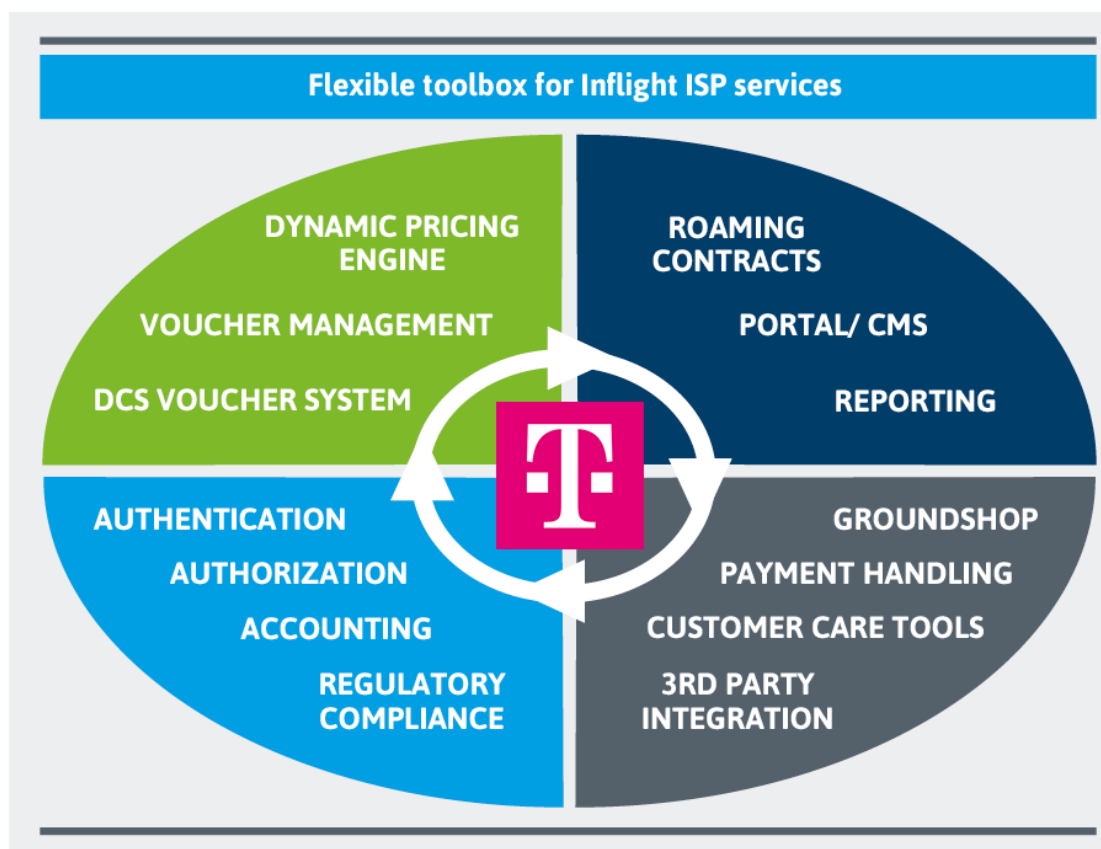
Flexible toolbox for Inflight ISP services

DYNAMIC PRICING ENGINE

VOUCHER MANAGEMENT

DCS VOUCHER SYSTEM

ROAMING CONTRACTS

PORTAL/ CMS

REPORTING

T

AUTHENTICATION

AUTHORIZATION

ACCOUNTING

REGULATORY COMPLIANCE

GROUNDSHOP

PAYMENT HANDLING

CUSTOMER CARE TOOLS

3RD PARTY INTEGRATION